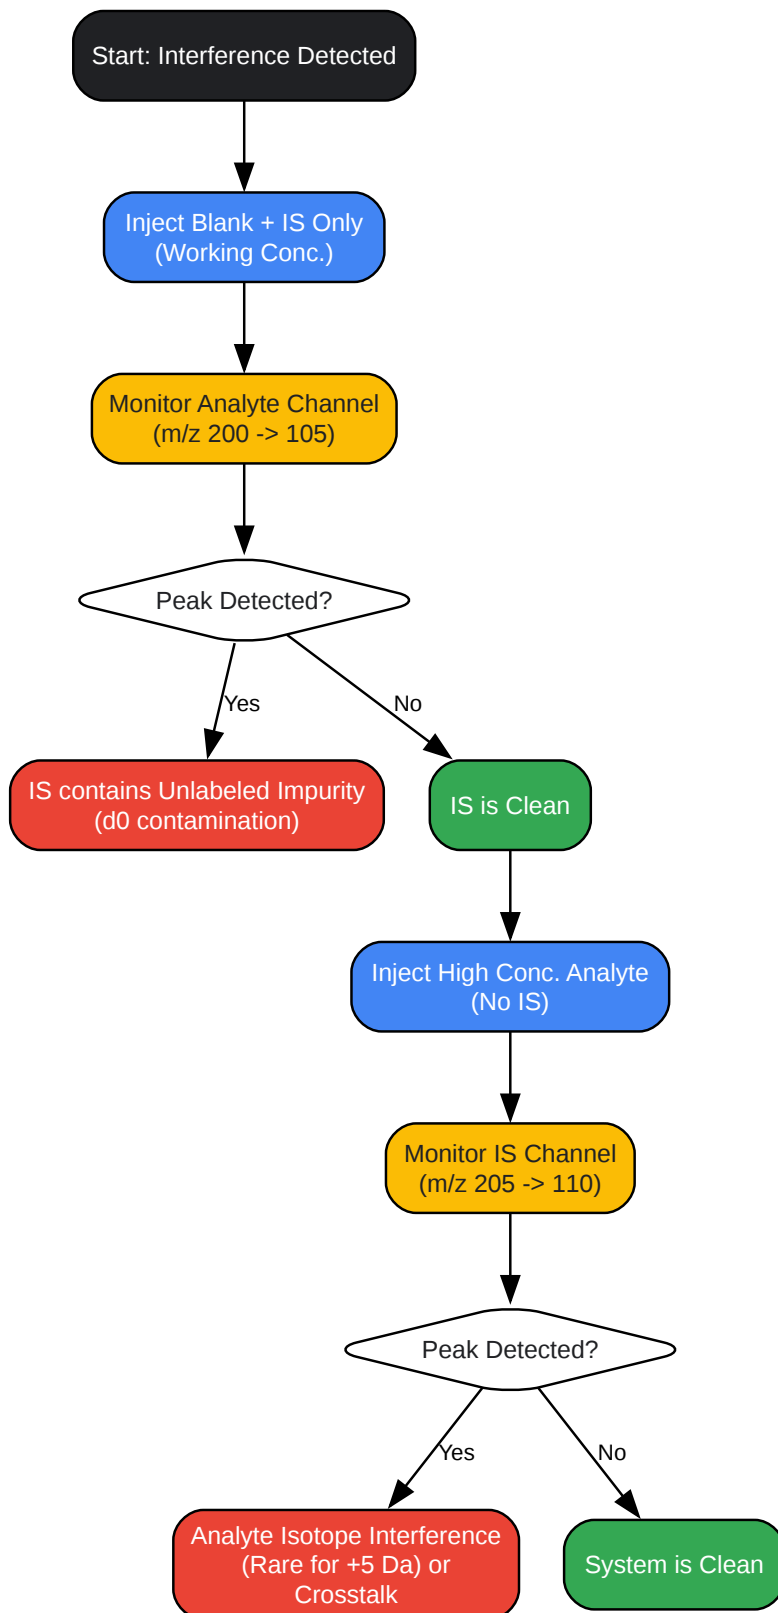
Start: Interference Detected

Inject Blank + IS Only (Working Conc.)

Monitor Analyte Channel (m/z 200 -> 105)

Peak Detected?

Yes

No

IS contains Unlabeled Impurity (d0 contamination)

IS is Clean

Inject High Conc. Analyte (No IS)

Monitor IS Channel (m/z 205 -> 110)

Peak Detected?

Yes

No

Analyte Isotope Interference (Rare for +5 Da) or Crosstalk

System is Clean